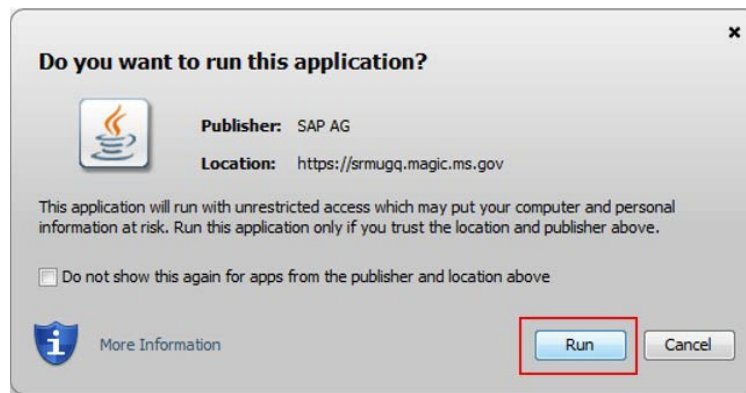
×

Do you want to run this application?

Publisher: SAP AG

Location: https://srmugq.magic.ms.gov

This application will run with unrestricted access which may put your computer and personal information at risk. Run this application only if you trust the location and publisher above.

Do not show this again for apps from the publisher and location above

More Information

Run

Cancel